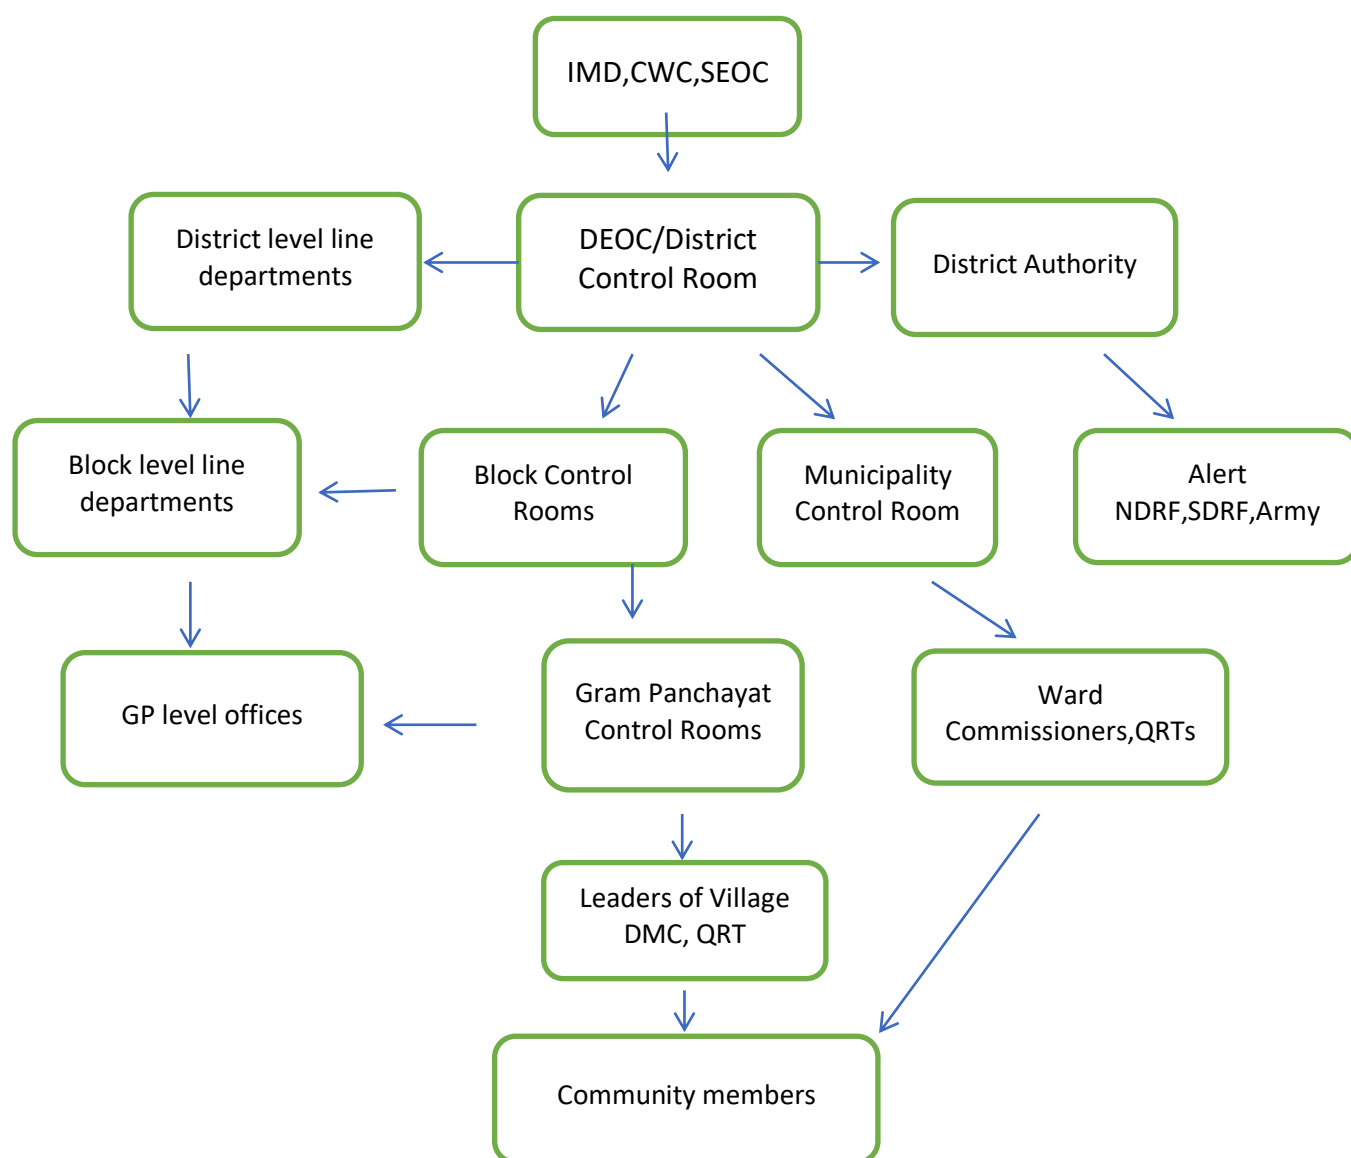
IMD,CWC,SEOC

District level line departments

DEOC/District Control Room

District Authority

Block level line departments

Block Control Rooms

Municipality Control Room

Alert NDRF,SDRF,Army

GP level offices

Gram Panchayat Control Rooms

Ward Commissioners,QRTs

Leaders of Village DMC, QRT

Community members